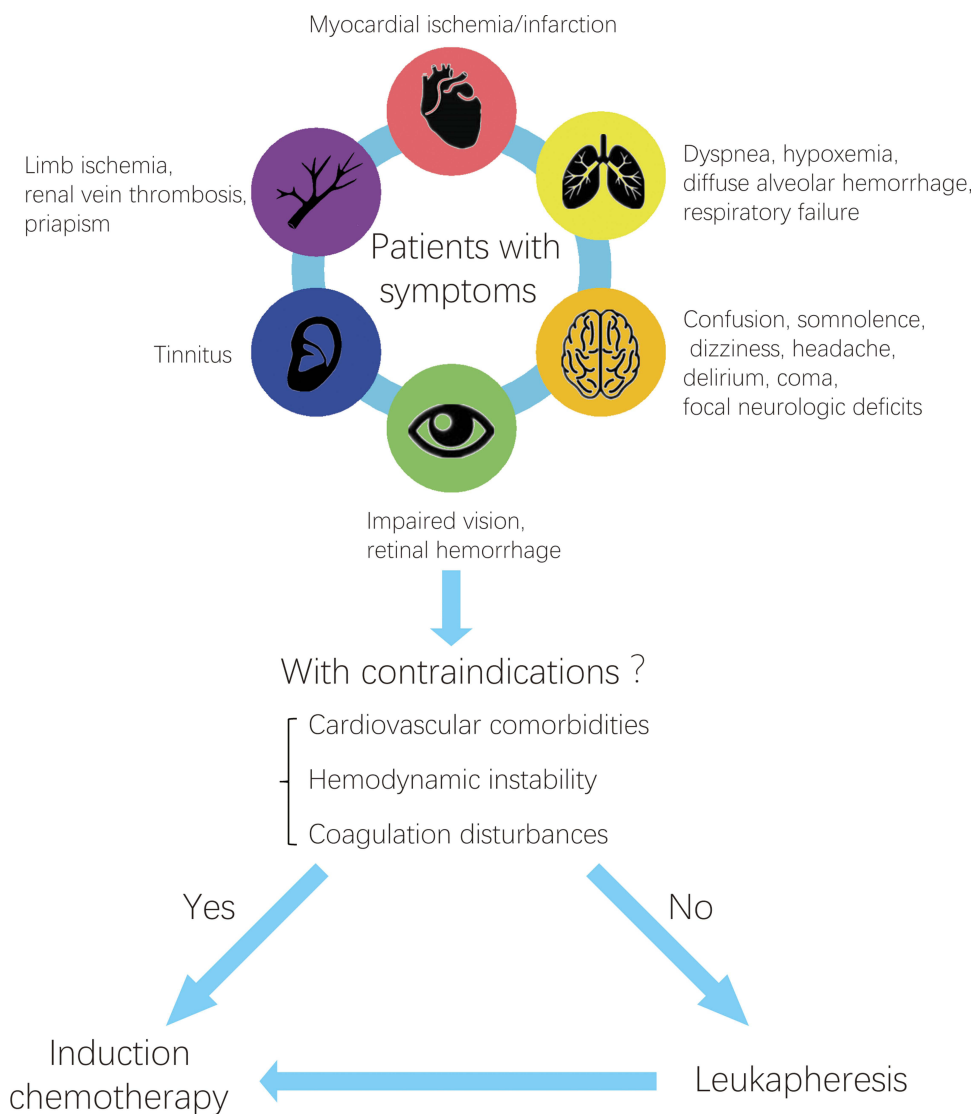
Myocardial ischemia/infarction

Limb ischemia, renal vein thrombosis, priapism

Dyspnea, hypoxemia, diffuse alveolar hemorrhage, respiratory failure

Patients with symptoms

Tinnitus

Confusion, somnolence, dizziness, headache, delirium, coma, focal neurologic deficits

Impaired vision, retinal hemorrhage

With contraindications？

Cardiovascular comorbidities

Hemodynamic instability

Coagulation disturbances

Yes

No

Induction chemotherapy

Leukapheresis